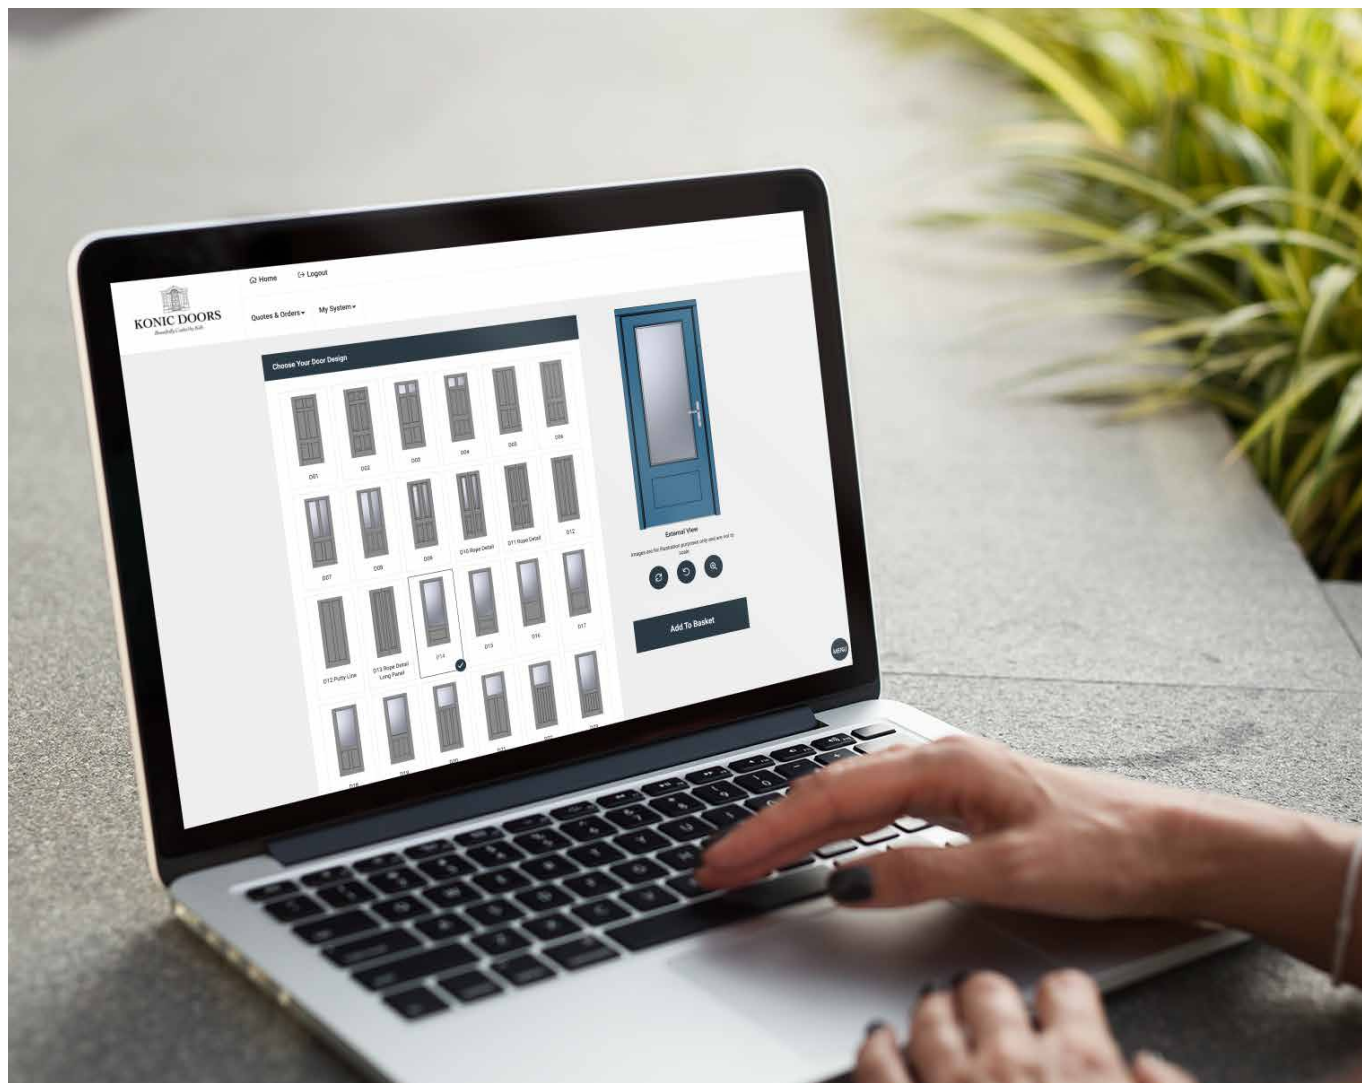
KONIC DOORS
Beautifully Crafted by Hand

Home
Logout
Quotes & Orders
My System

Choose Your Door Design

D01
D02
D03
D04
D05
D06
D07
D08
D09
D10 Rope Detail
D11 Rope Detail
D12
D12 Putty Line
D13 Rope Detail Long Panel
D14
D15
D16
D17
D18
D19
D20
D21
D22
D23

External View
Images are for illustration purposes only and are not to scale.

Add To Basket

MENU